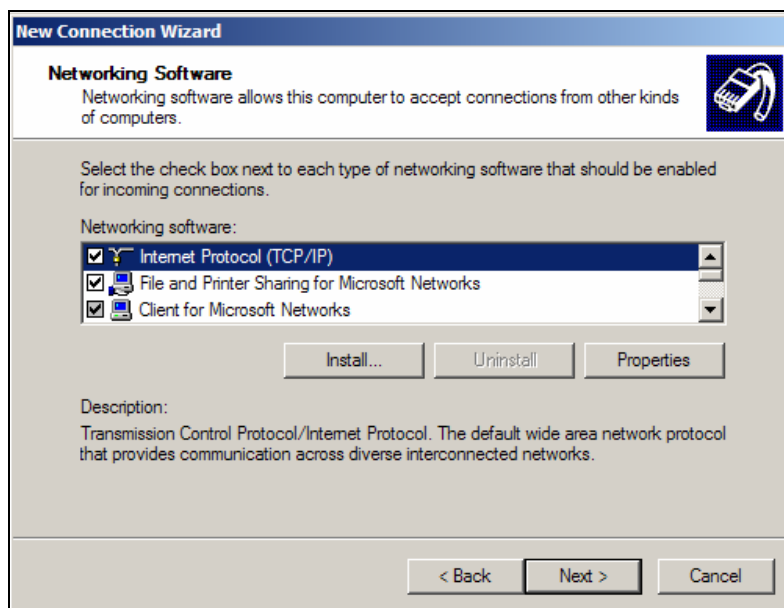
New Connection Wizard

Networking Software
Networking software allows this computer to accept connections from other kinds of computers.

Select the check box next to each type of networking software that should be enabled for incoming connections.

Networking software:

Internet Protocol (TCP/IP)
File and Printer Sharing for Microsoft Networks
Client for Microsoft Networks

Install...
Uninstall
Properties

Description:
Transmission Control Protocol/Internet Protocol. The default wide area network protocol that provides communication across diverse interconnected networks.

< Back
Next >
Cancel